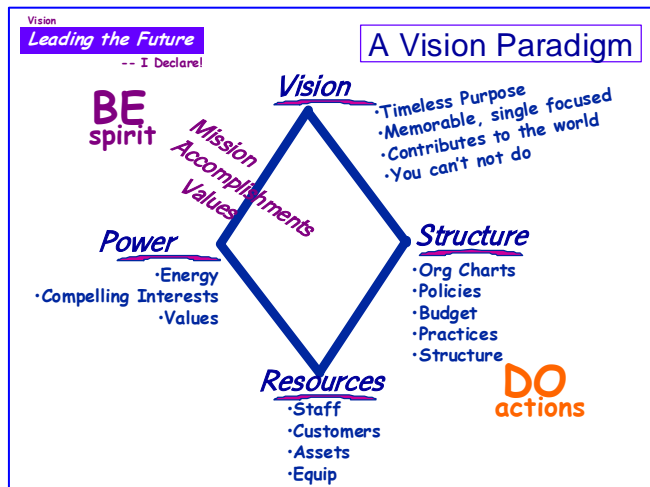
Vision

Leading the Future

-- I Declare!

A Vision Paradigm

BE
spirit

Vision

·Timeless Purpose
·Memorable, single focused
·Contributes to the world
·You can't not do

Mission
Accomplishments
Values

Power

·Energy
·Compelling Interests
·Values

Structure

·Org Charts
·Policies
·Budget
·Practices
·Structure

Resources

·Staff
·Customers
·Assets
·Equip

DO
actions